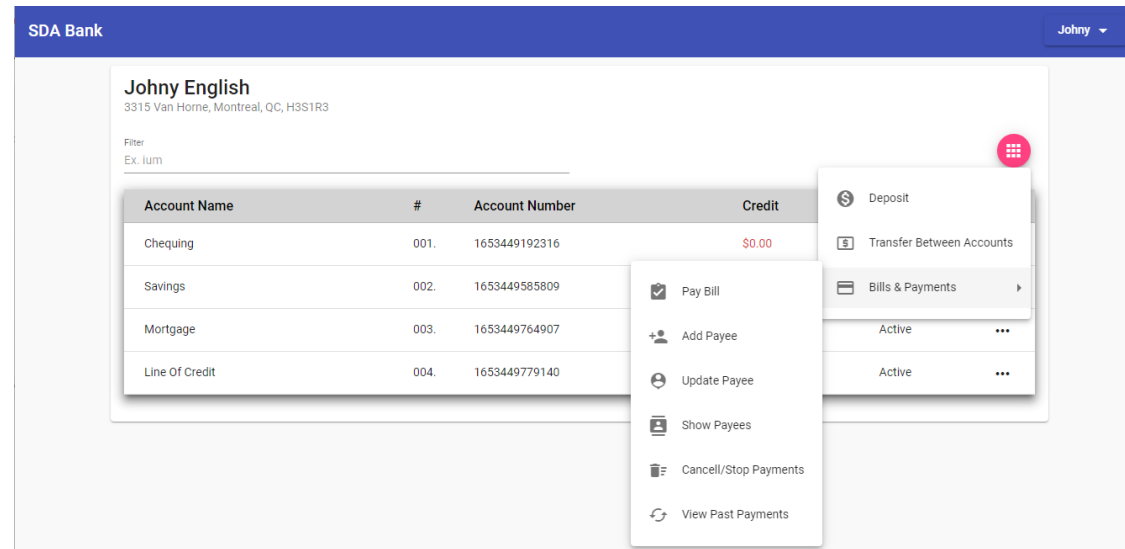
SDA Bank

Johny

Johny English
3315 Van Horne, Montreal, QC, H3S1R3

Filter
Ex. ium

| Account Name | # | Account Number | Credit | | |
|---|---|---|---|---|---|
| Chequing | 001. | 1653449192316 | $0.00 | | |
| Savings | 002. | 1653449585809 | | | |
| Mortgage | 003. | 1653449764907 | | Active | ••• |
| Line Of Credit | 004. | 1653449779140 | | Active | ••• |

Deposit
Transfer Between Accounts
Bills & Payments

Pay Bill
Add Payee
Update Payee
Show Payees
Cancell/Stop Payments
View Past Payments